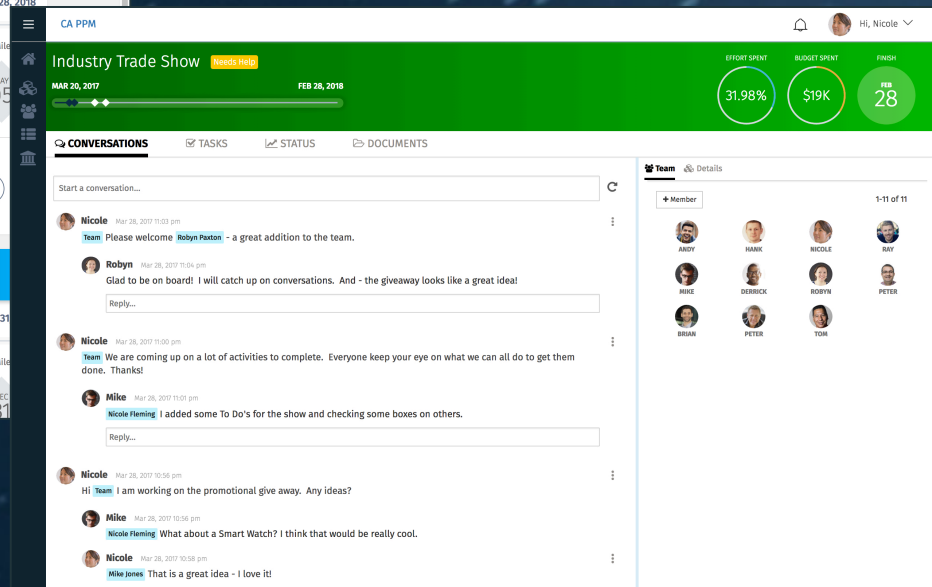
CA PPM

Hi, Nicole

Industry Trade Show Needs Help

MAR 20, 2017

FEB 28, 2018

EFFORT SPENT
31.98%

BUDGET SPENT
$19K

FINISH
FEB
28

CONVERSATIONS
TASKS
STATUS
DOCUMENTS

Start a conversation...

Nicole Mar 28, 2017 11:03 pm
Team Please welcome Robyn Paxton - a great addition to the team.

Robyn Mar 28, 2017 11:04 pm
Glad to be on board! I will catch up on conversations. And - the giveaway looks like a great idea!

Reply...

Nicole Mar 28, 2017 11:00 pm
Team We are coming up on a lot of activities to complete. Everyone keep your eye on what we can all do to get them done. Thanks!

Mike Mar 28, 2017 11:01 pm
Nicole Fleming I added some To Do's for the show and checking some boxes on others.

Reply...

Nicole Mar 28, 2017 10:56 pm
Hi Team I am working on the promotional give away. Any ideas?

Mike Mar 28, 2017 10:56 pm
Nicole Fleming What about a Smart Watch? I think that would be really cool.

Nicole Mar 28, 2017 10:58 pm
Mike Jones That is a great idea - I love it!

Team
Details

+ Member

1-11 of 11

ANDY
HANK
NICOLE
RAY
MIKE
DERRICK
ROBYN
PETER
BRIAN
PETER
TOM